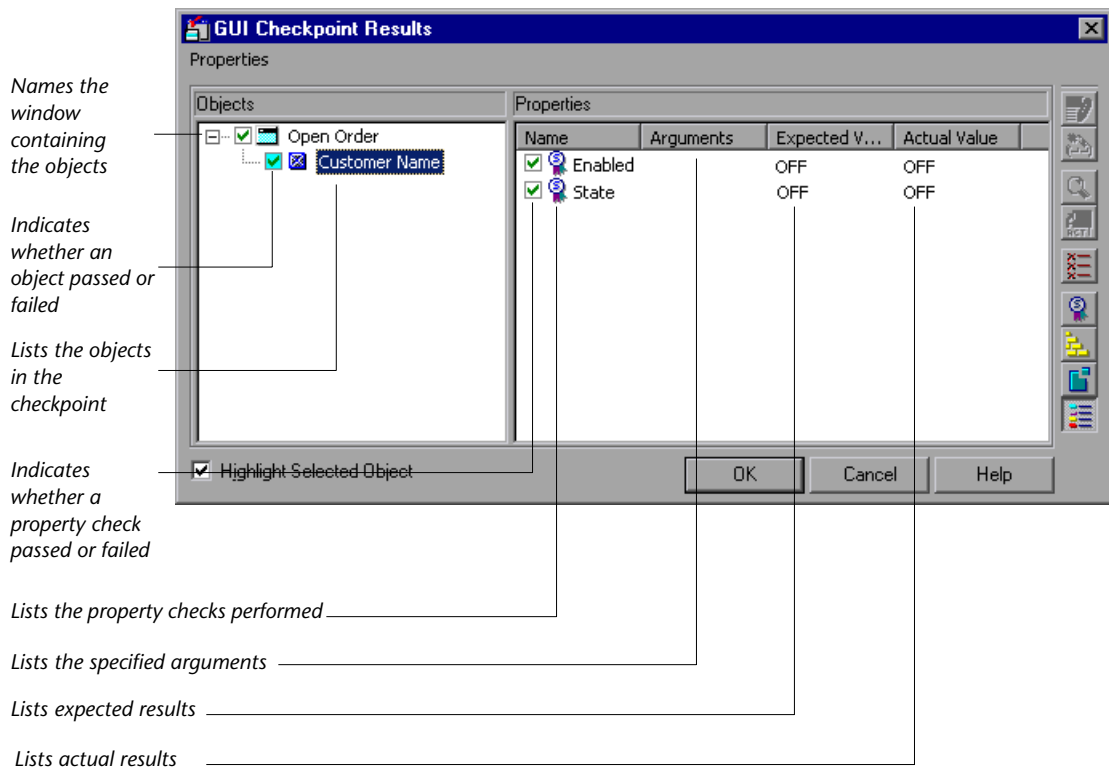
GUI Checkpoint Results

Properties

Names the window containing the objects

Indicates whether an object passed or failed

Lists the objects in the checkpoint

Indicates whether a property check passed or failed

Objects

Open Order

Customer Name

Properties

| Name | Arguments | Expected V... | Actual Value |
|---|---|---|---|
| Enabled | | OFF | OFF |
| State | | OFF | OFF |

Highlight Selected Object

OK

Cancel

Help

Lists the property checks performed

Lists the specified arguments

Lists expected results

Lists actual results